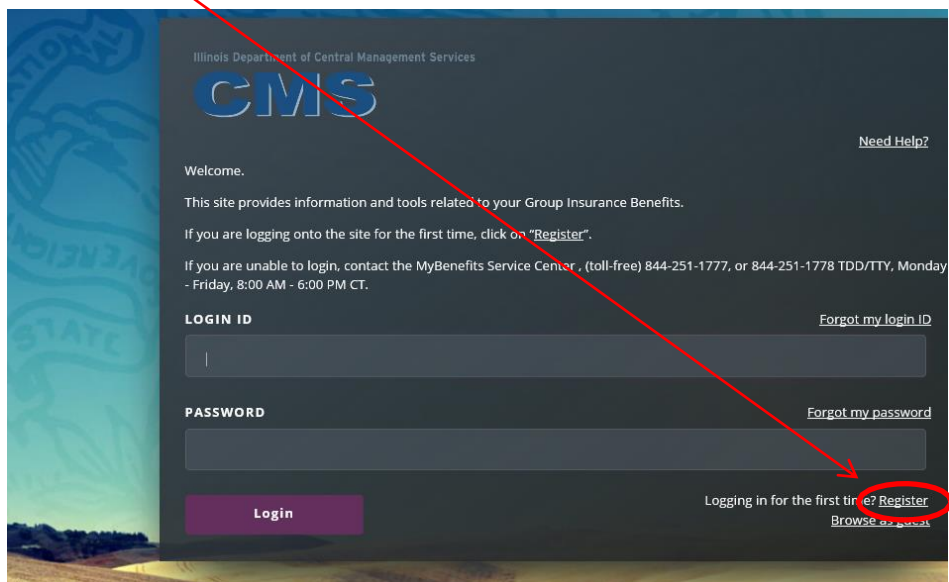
Illinois Department of Central Management Services

CMS

Need Help?

Welcome.

This site provides information and tools related to your Group Insurance Benefits.

If you are logging onto the site for the first time, click on "Register".

If you are unable to login, contact the MyBenefits Service Center , (toll-free) 844-251-1777, or 844-251-1778 TDD/TTY, Monday - Friday, 8:00 AM - 6:00 PM CT.

LOGIN ID

Forgot my login ID

PASSWORD

Forgot my password

Login

Logging in for the first time? Register

Browse as guest